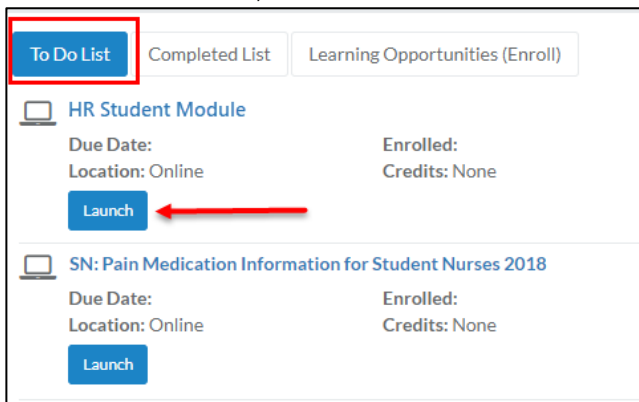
To Do List
Completed List
Learning Opportunities (Enroll)

HR Student Module
Due Date:
Enrolled:
Location: Online
Credits: None
Launch

SN: Pain Medication Information for Student Nurses 2018
Due Date:
Enrolled:
Location: Online
Credits: None
Launch